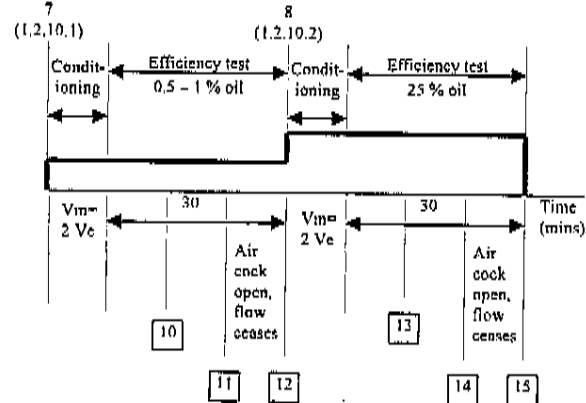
7
(1.2.10.1)

8
(1.2.10.2)

Conditioning

Efficiency test
0.5 – 1 % oil

Conditioning

Efficiency test
25 % oil

Vm=
2 Ve

30

Air cock open, flow ceases

Vm=
2 Ve

30

Air cock open, flow ceases

Time
(mins)

10

11

12

13

14

15